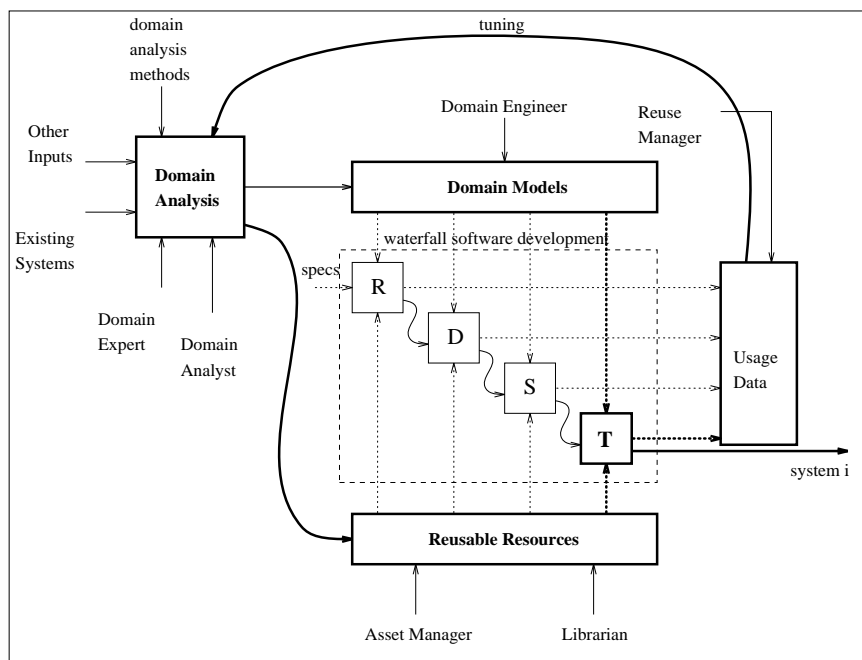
domain analysis methods

tuning

Other Inputs

Domain Analysis

Existing Systems

Domain Expert

Domain Analyst

Domain Engineer

Reuse Manager

Domain Models

waterfall software development

specs

R

D

S

T

Usage Data

system i

Reusable Resources

Asset Manager

Librarian